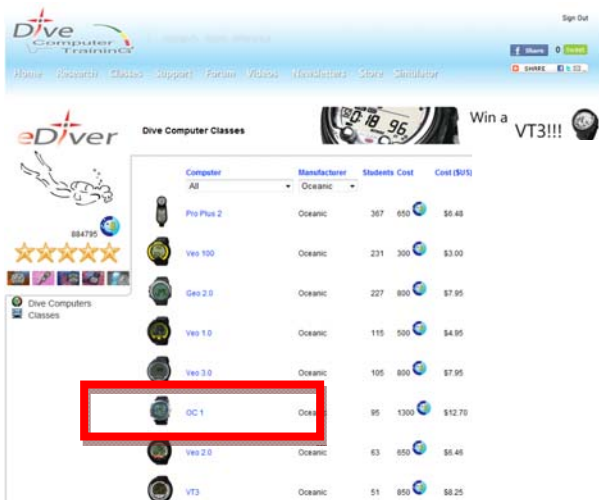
Dive Computer TraininG

Sign Out

Share 0 Tweet

SHARE

Home Research Classes Support Forum Videos Newsletters Store Simulator

eDiver

884795

Dive Computers
Classes

Dive Computer Classes

18 96

Win a VT3!!!

| Computer | Manufacturer | Students | Cost | Cost ($US) |
|---|---|---|---|---|
| All | Oceanic | | | |
| Pro Plus 2 | Oceanic | 367 | 650 | $6.48 |
| Veo 100 | Oceanic | 231 | 300 | $3.00 |
| Geo 2.0 | Oceanic | 227 | 800 | $7.95 |
| Veo 1.0 | Oceanic | 115 | 500 | $4.95 |
| Veo 3.0 | Oceanic | 105 | 800 | $7.95 |
| OC 1 | Ocea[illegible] | 95 | 1300 | $12.70 |
| Veo 2.0 | Oceanic | 63 | 650 | $6.46 |
| VT3 | Oceanic | 51 | 850 | $8.25 |